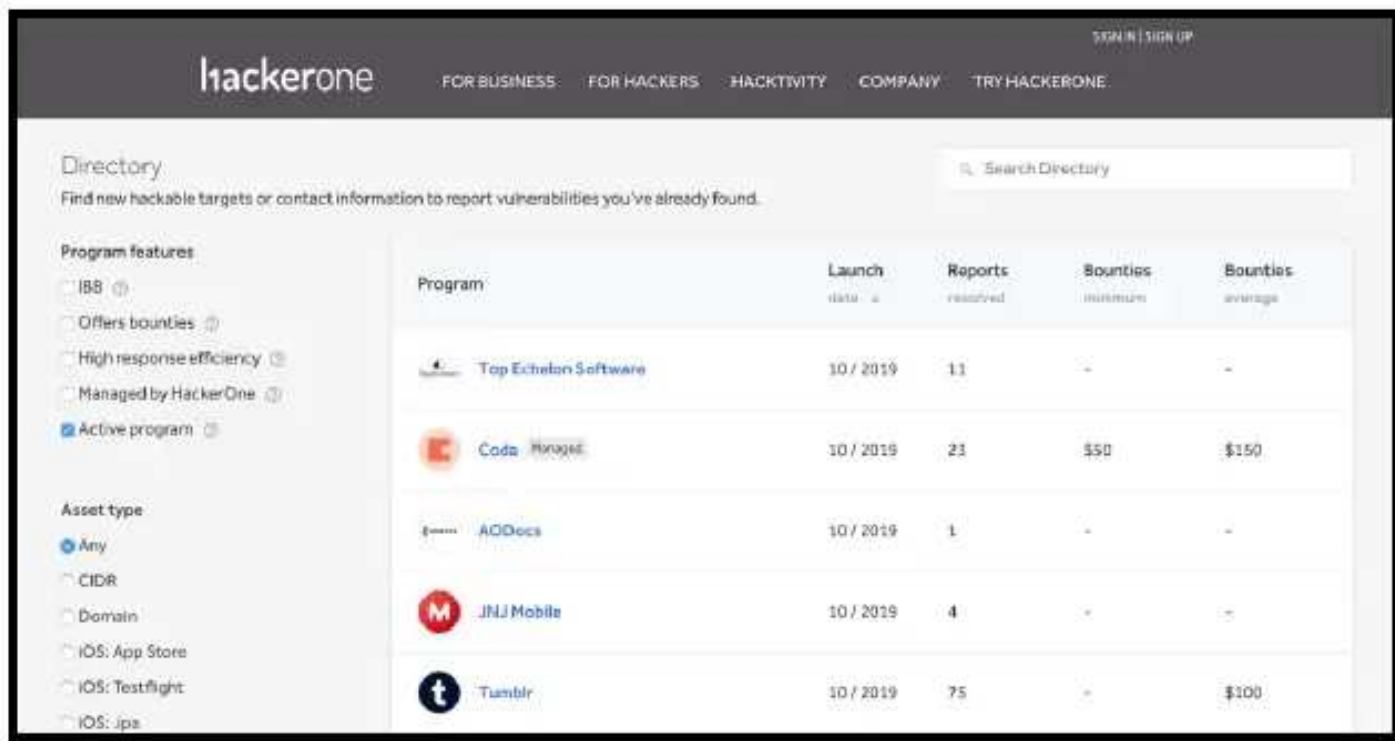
SIGN IN | SIGN UP

hackerone

FOR BUSINESS FOR HACKERS HACKTIVITY COMPANY TRY HACKERONE

Directory

Find new hackable targets or contact information to report vulnerabilities you've already found.

Search Directory

Program features

IBB

Offers bounties

High response efficiency

Managed by HackerOne

Active program

Asset type

Any

CIDR

Domain

iOS: App Store

iOS: Testflight

iOS: ipa

| Program | Launch date | Reports resolved | Bounties minimum | Bounties average |
|---|---|---|---|---|
| Top Echelon Software | 10 / 2019 | 11 | - | - |
| Coda Managed | 10 / 2019 | 23 | $50 | $150 |
| AODocs | 10 / 2019 | 1 | - | - |
| JNJ Mobile | 10 / 2019 | 4 | - | - |
| Tumblr | 10 / 2019 | 75 | - | $100 |